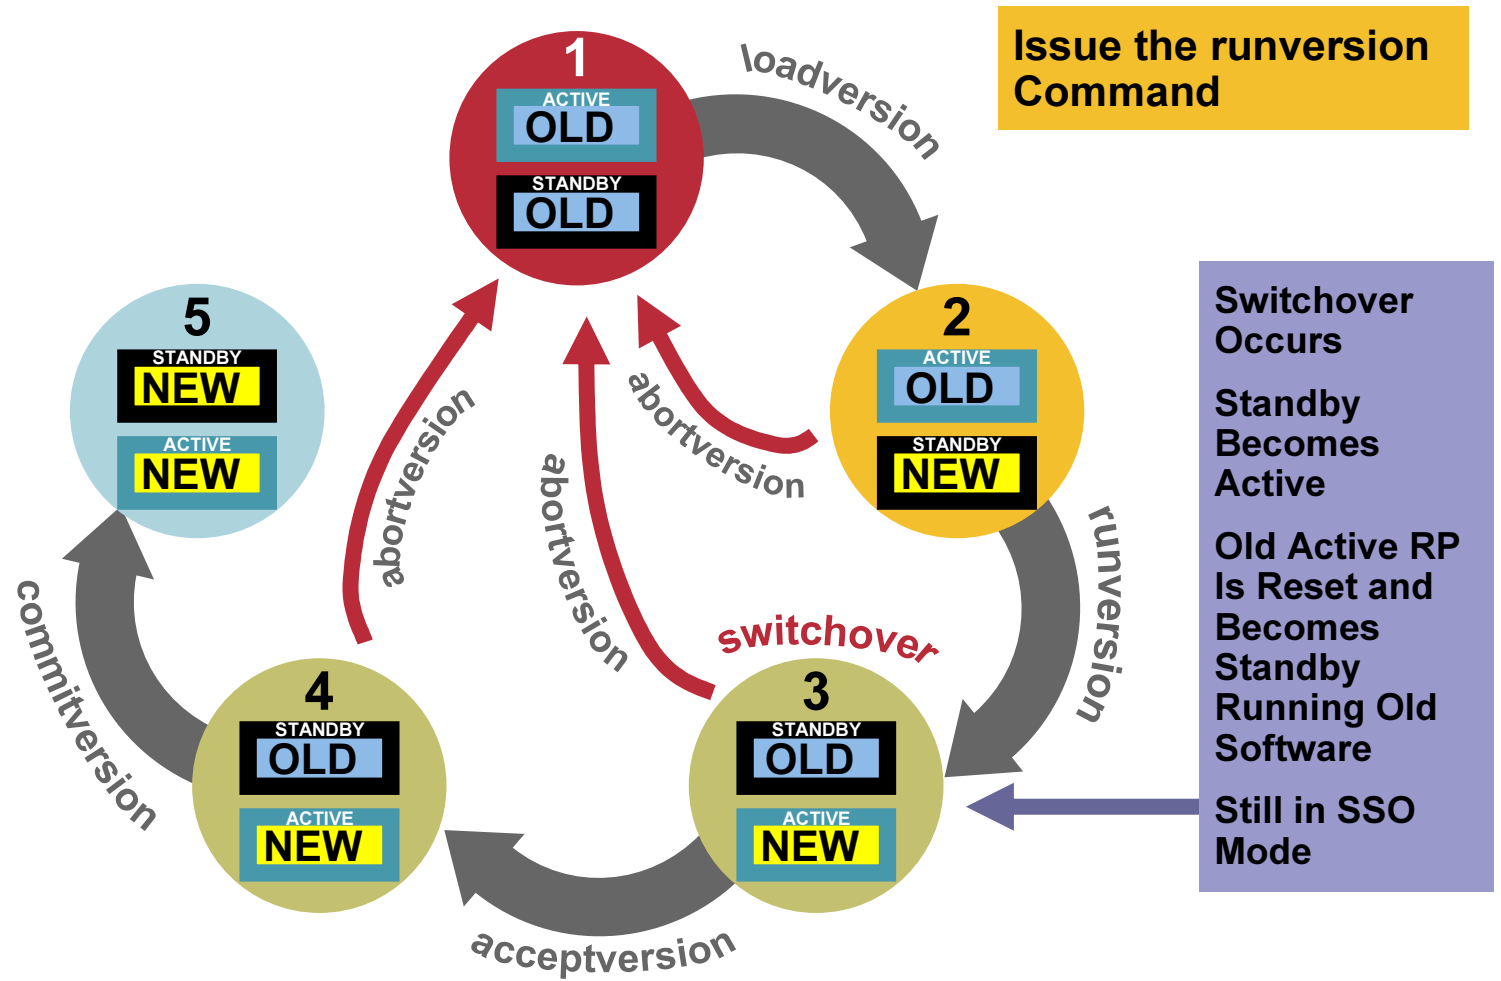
Issue the runversion Command

1
ACTIVE
OLD
STANDBY
OLD

loadversion

2
ACTIVE
OLD
STANDBY
NEW

Switchover Occurs

Standby Becomes Active

Old Active RP Is Reset and Becomes Standby Running Old Software

Still in SSO Mode

5
STANDBY
NEW
ACTIVE
NEW

abortversion

abortversion

abortversion

runversion

switchover

commitversion

4
STANDBY
OLD
ACTIVE
NEW

3
STANDBY
OLD
ACTIVE
NEW

acceptversion